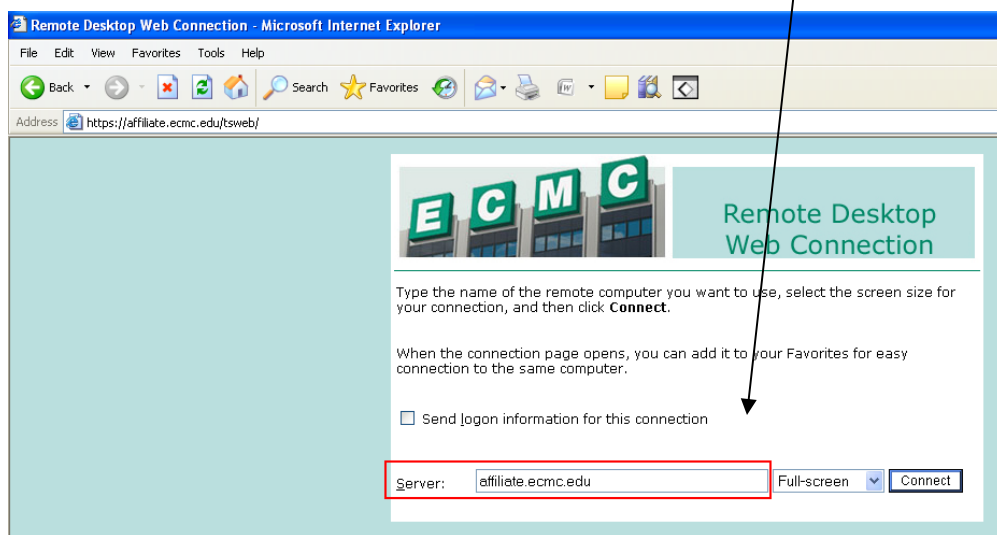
Remote Desktop Web Connection - Microsoft Internet Explorer

File Edit View Favorites Tools Help

Back Search Favorites

Address https://affiliate.ecmc.edu/tsweb/

ECMC

Remote Desktop Web Connection

Type the name of the remote computer you want to use, select the screen size for your connection, and then click **Connect**.

When the connection page opens, you can add it to your Favorites for easy connection to the same computer.

Send logon information for this connection

Server: affiliate.ecmc.edu Full-screen Connect